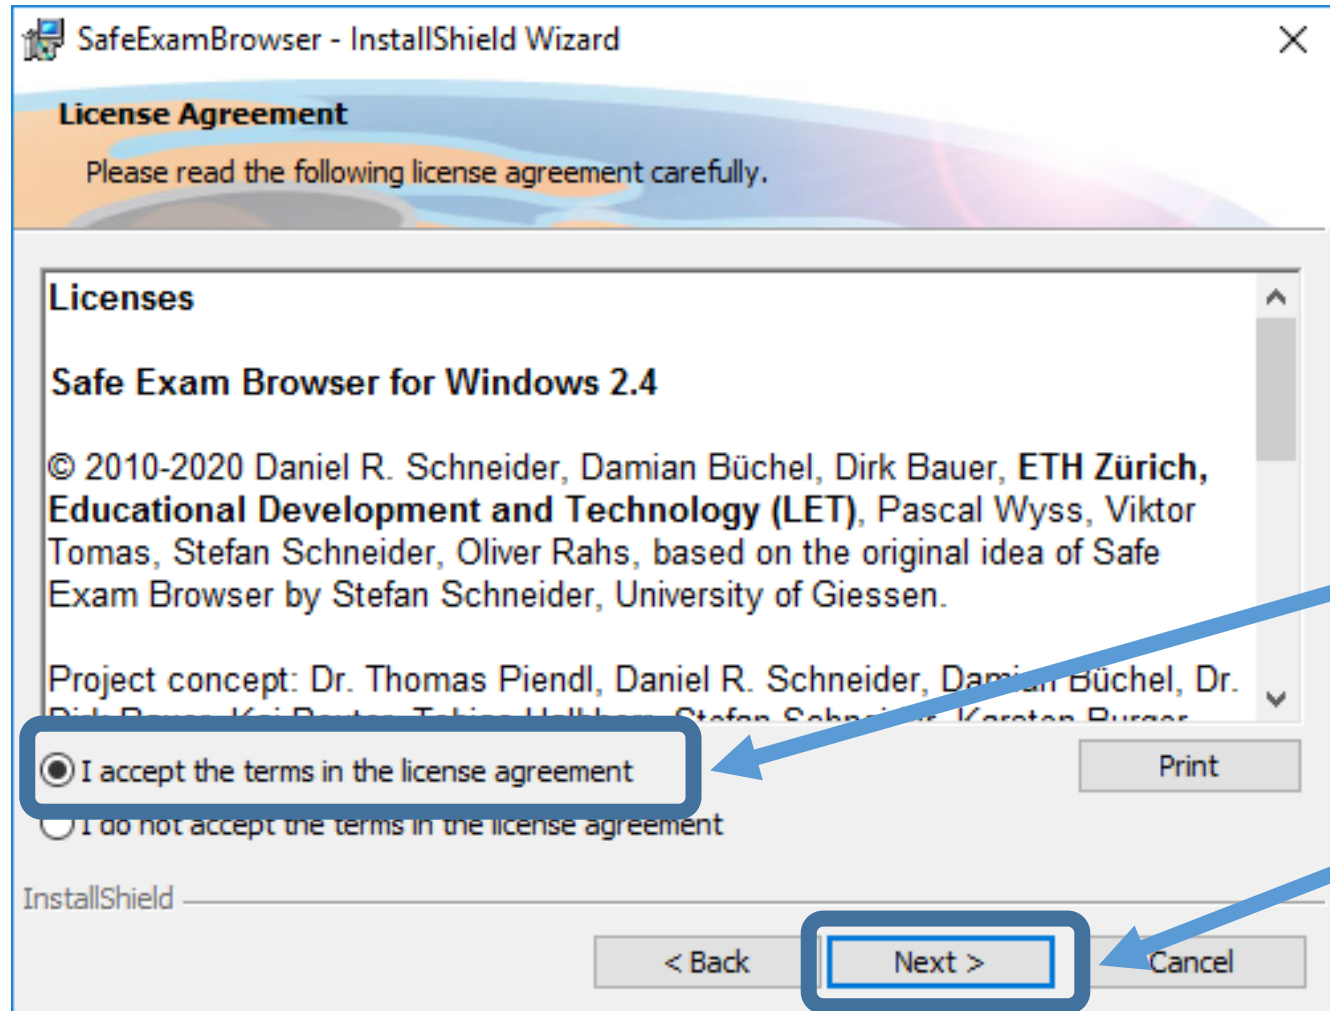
SafeExamBrowser - InstallShield Wizard

License Agreement

Please read the following license agreement carefully.

Licenses

Safe Exam Browser for Windows 2.4

© 2010-2020 Daniel R. Schneider, Damian Büchel, Dirk Bauer, ETH Zürich, Educational Development and Technology (LET), Pascal Wyss, Viktor Tomas, Stefan Schneider, Oliver Rahs, based on the original idea of Safe Exam Browser by Stefan Schneider, University of Giessen.

Project concept: Dr. Thomas Piendl, Daniel R. Schneider, Da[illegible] Büchel, Dr. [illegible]

I accept the terms in the license agreement

I do not accept the terms in the license agreement

Print

InstallShield

< Back

Next >

Cancel